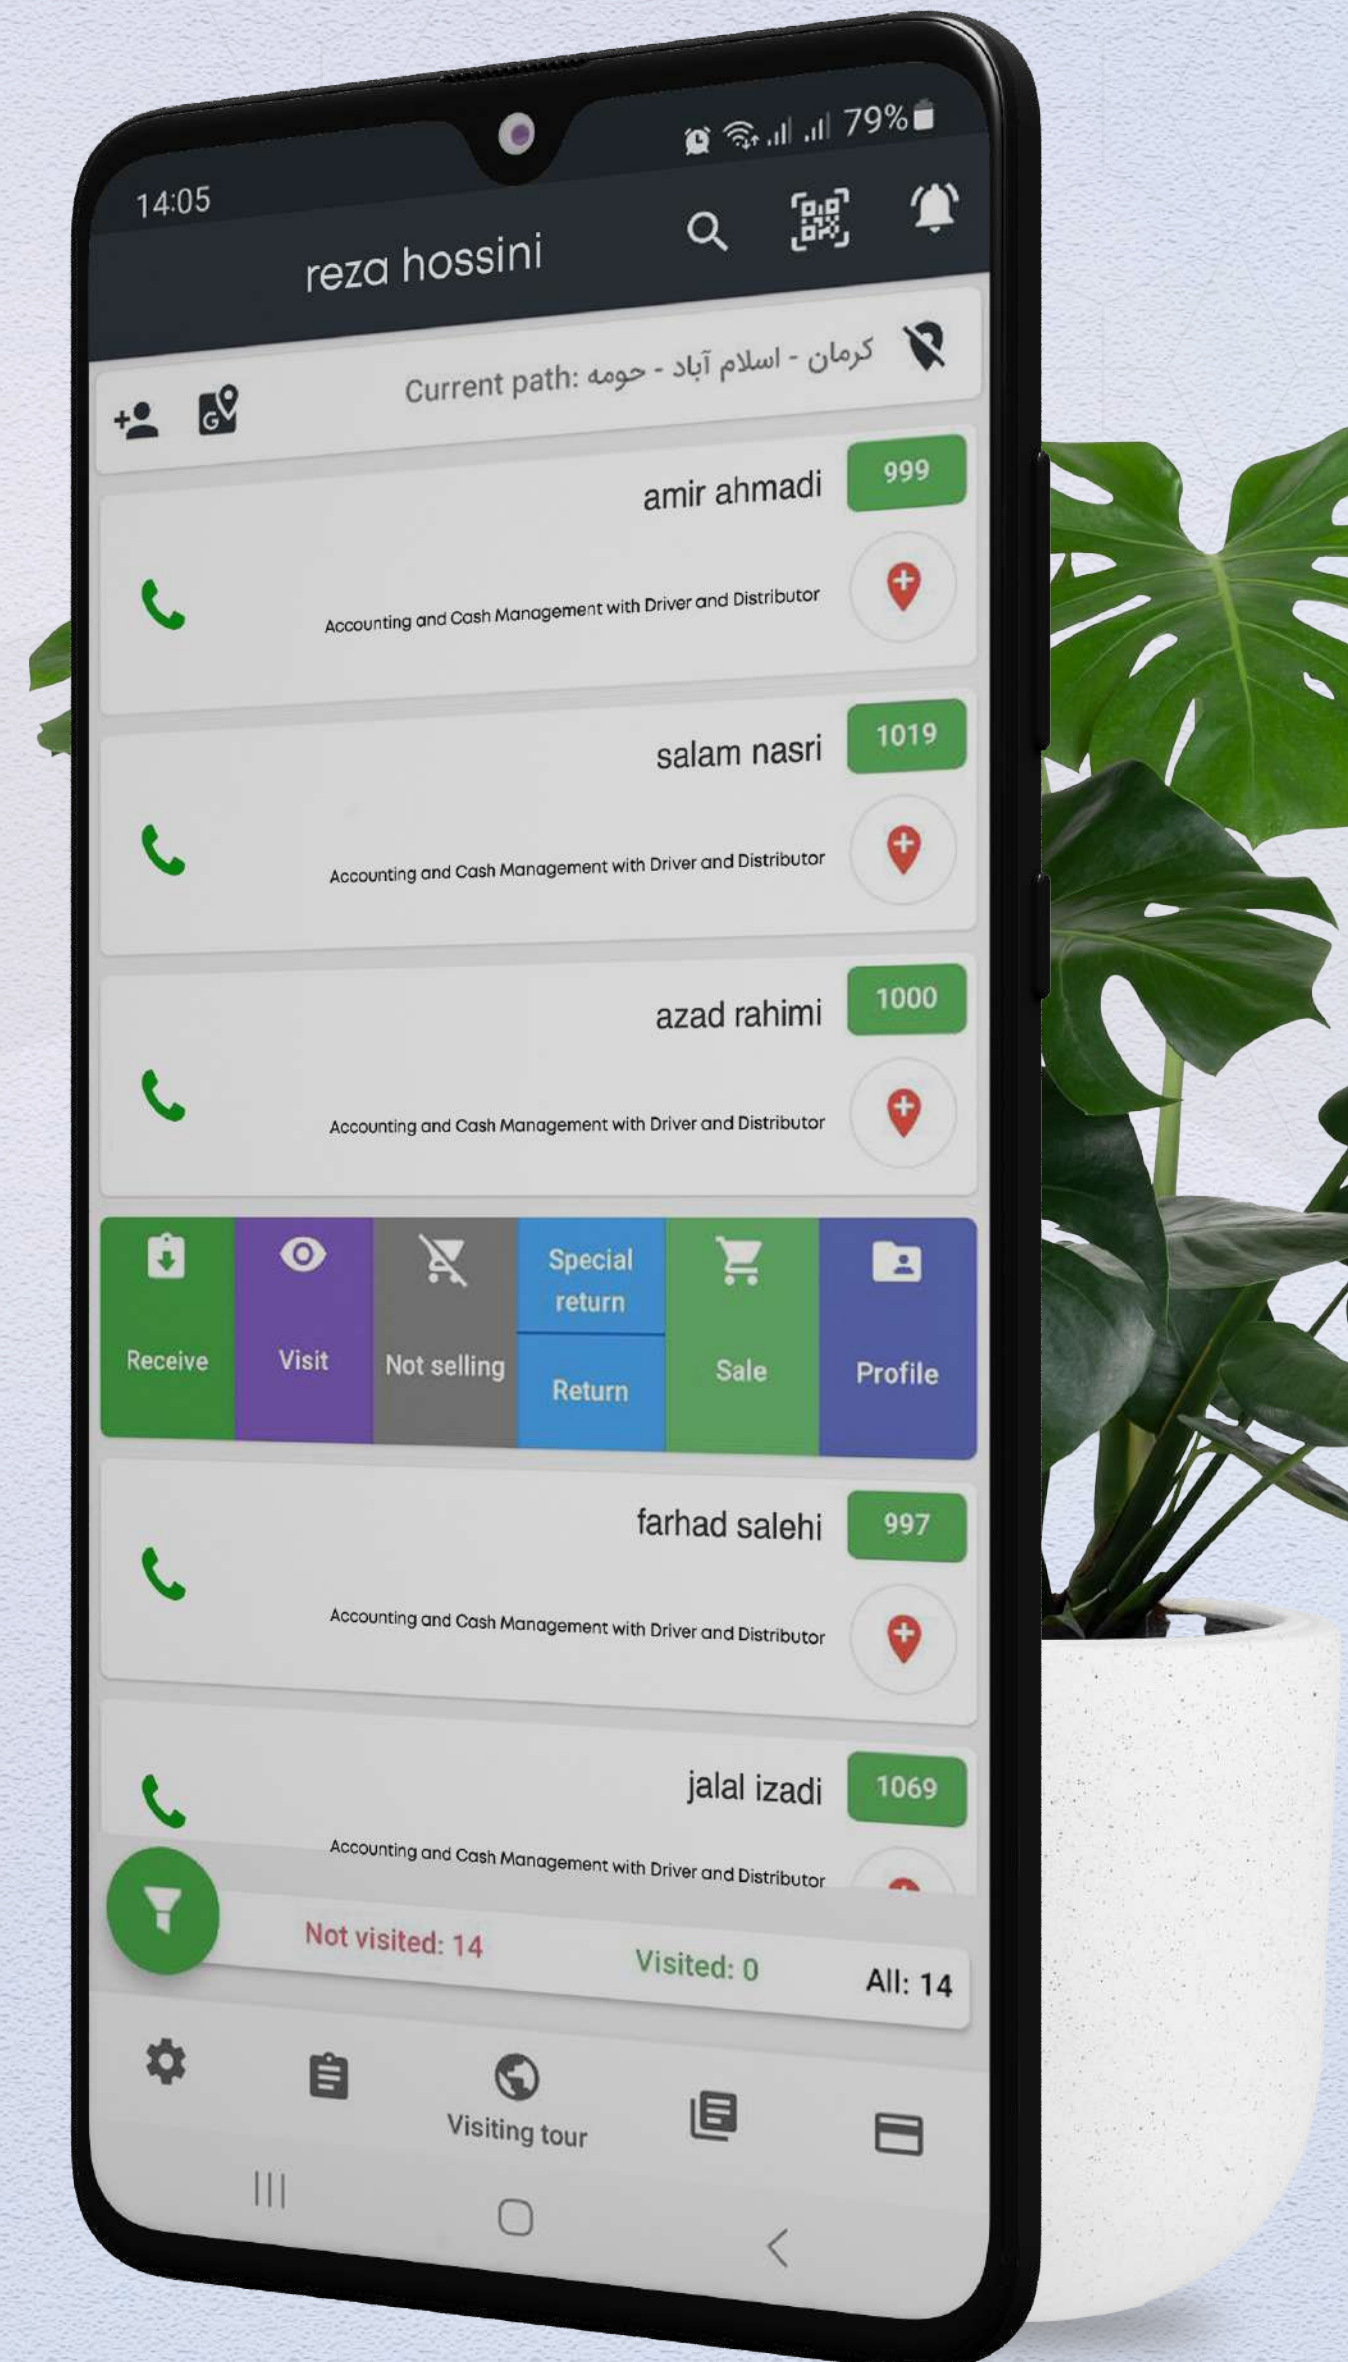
14:05

79%

reza hossini

Current path: کرمان - اسلام آباد - حومه

amir ahmadi

999

Accounting and Cash Management with Driver and Distributor

salam nasri

1019

Accounting and Cash Management with Driver and Distributor

azad rahimi

1000

Accounting and Cash Management with Driver and Distributor

Receive

Visit

Not selling

Special return

Return

Sale

Profile

farhad salehi

997

Accounting and Cash Management with Driver and Distributor

jalal izadi

1069

Accounting and Cash Management with Driver and Distributor

Not visited: 14

Visited: 0

All: 14

Visiting tour